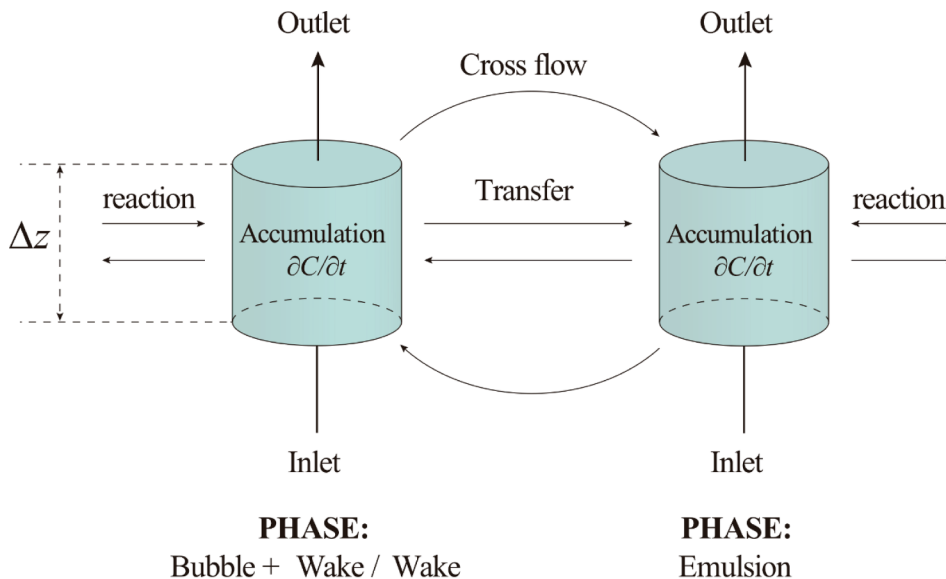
Outlet

Outlet

Cross flow

$\Delta z$

reaction

Transfer

reaction

Accumulation
$\partial C/\partial t$

Accumulation
$\partial C/\partial t$

Inlet

Inlet

PHASE:
Bubble + Wake / Wake

PHASE:
Emulsion